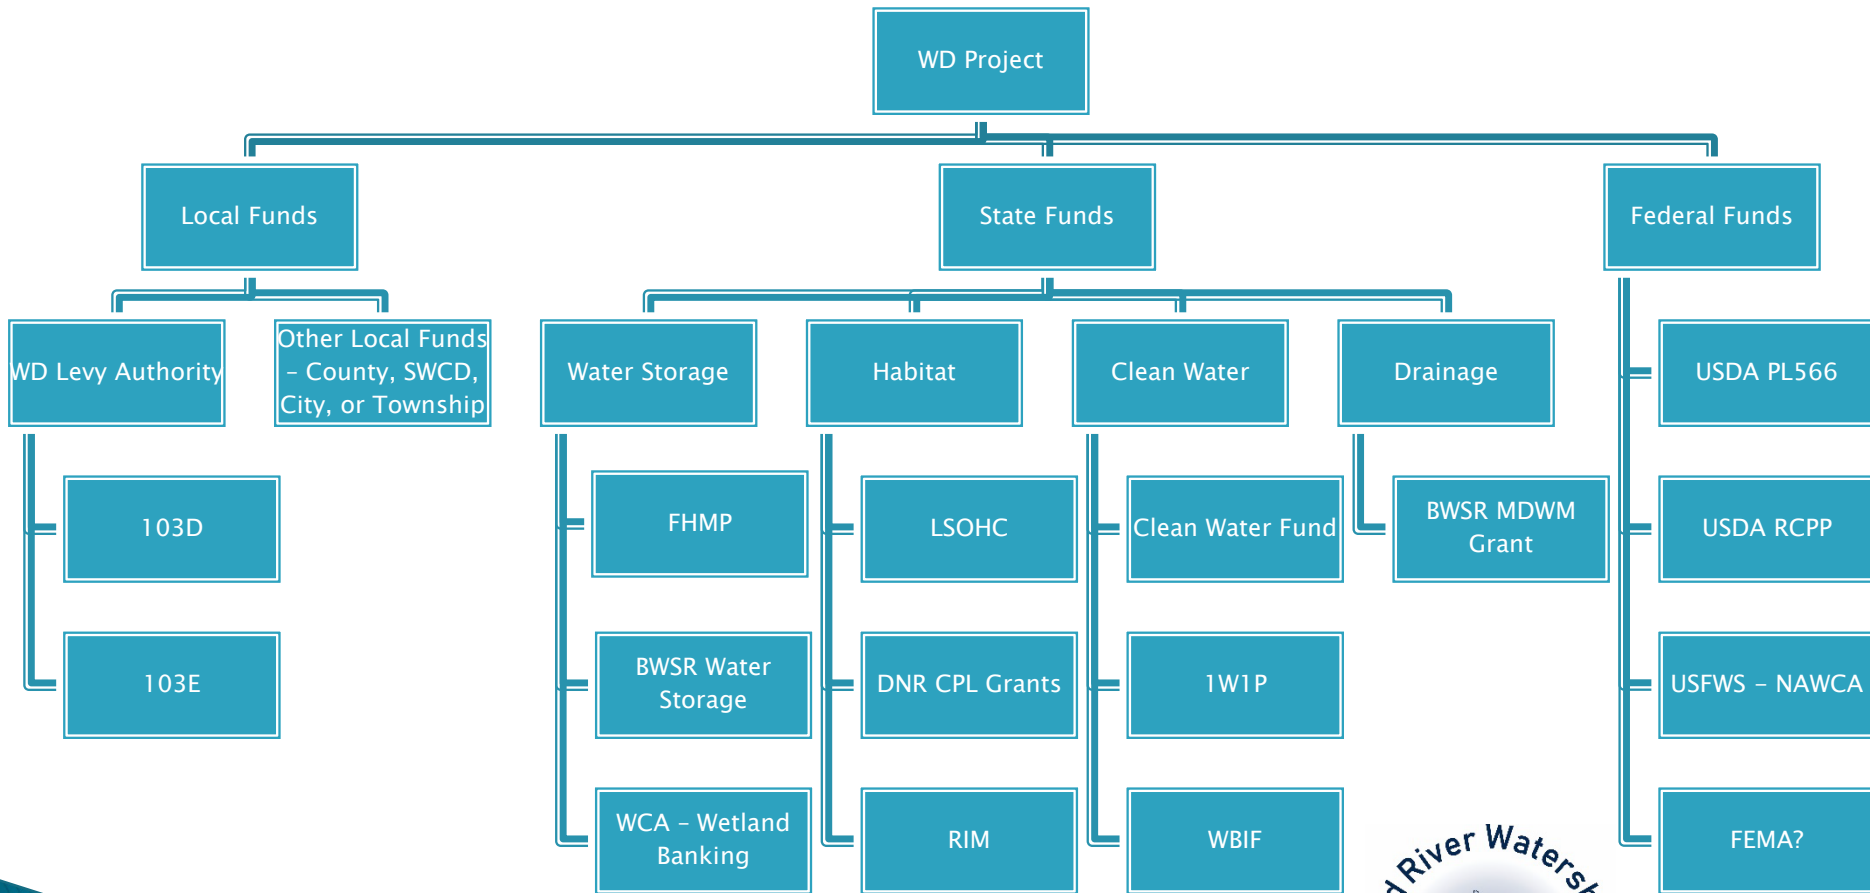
WD Project

Local Funds

State Funds

Federal Funds

WD Levy Authority

Other Local Funds – County, SWCD, City, or Township

103D

103E

Water Storage

FHMP

BWSR Water Storage

WCA – Wetland Banking

Habitat

LSOHC

DNR CPL Grants

RIM

Clean Water

Clean Water Fund

1W1P

WBIF

Drainage

BWSR MDWM Grant

USDA PL566

USDA RCPP

USFWS – NAWCA

FEMA?

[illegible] River Waters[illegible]